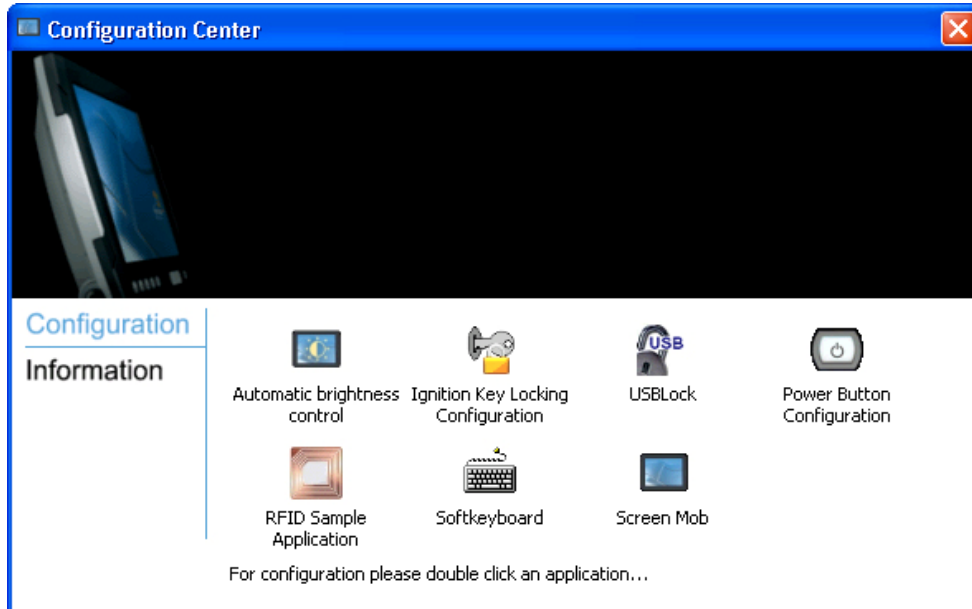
Configuration Center

Configuration
Information

Automatic brightness control
Ignition Key Locking Configuration
USB
USBLock
Power Button Configuration
RFID Sample Application
Softkeyboard
Screen Mob

For configuration please double click an application...